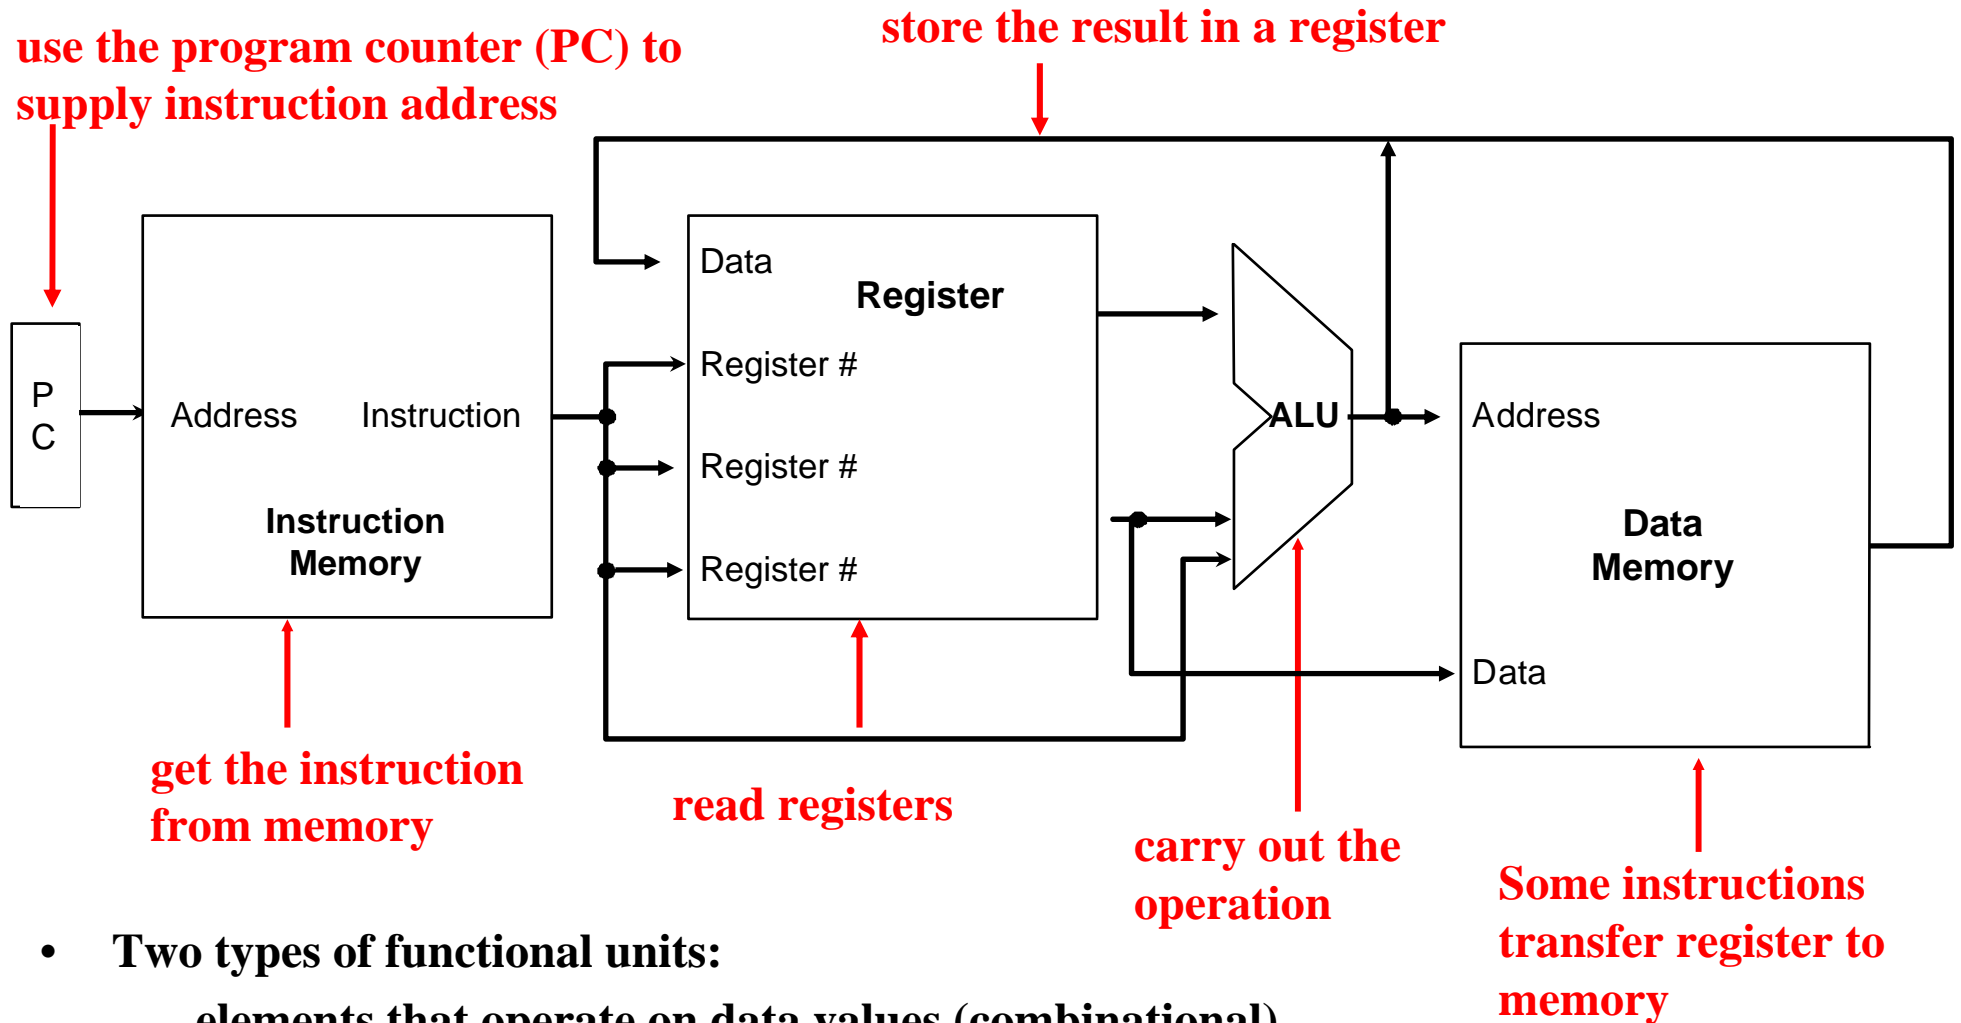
use the program counter (PC) to supply instruction address

store the result in a register

P C

Address

Instruction

Instruction Memory

Data

Register

Register #

Register #

Register #

ALU

Address

Data Memory

Data

get the instruction from memory

read registers

carry out the operation

Some instructions transfer register to memory

• Two types of functional units:

– elements that operate on data values (combinational)